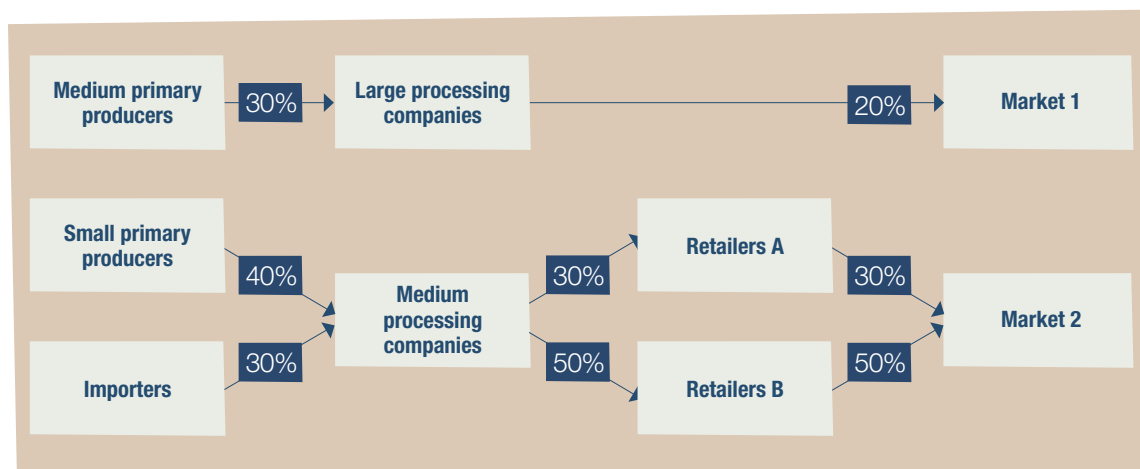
Medium primary producers

30%

Large processing companies

20%

Market 1

Small primary producers

40%

Importers

30%

Medium processing companies

30%

50%

Retailers A

Retailers B

30%

50%

Market 2